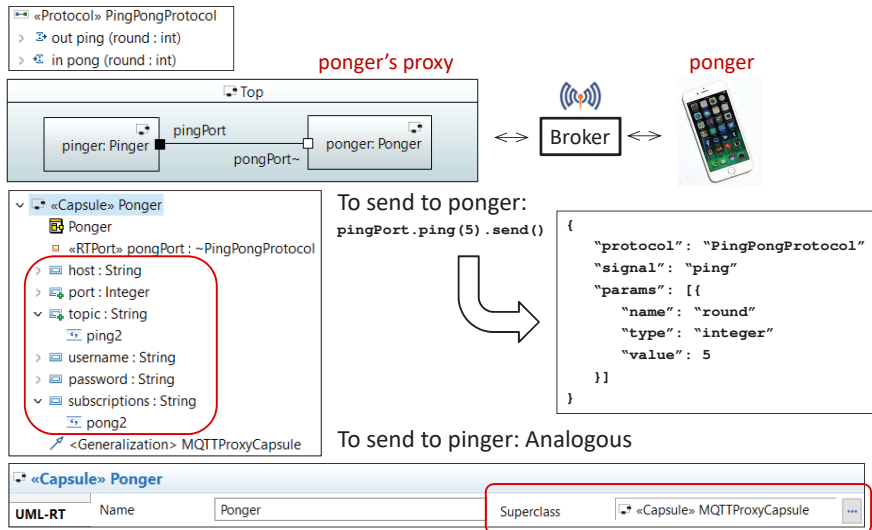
«Protocol» PingPongProtocol
out ping (round : int)
in pong (round : int)

ponger's proxy

ponger

Top

pinger: Pinger

pingPort

pongPort~

ponger: Ponger

Broker

«Capsule» Ponger
Ponger
«RTPort» pongPort : ~PingPongProtocol
host : String
port : Integer
topic : String
ping2
username : String
password : String
subscriptions : String
pong2
<Generalization> MQTTProxyCapsule

To send to ponger:

pingPort.ping(5).send()

{
"protocol": "PingPongProtocol"
"signal": "ping"
"params": [{
"name": "round"
"type": "integer"
"value": 5
}]
}

To send to pinger: Analogous

«Capsule» Ponger

UML-RT

Name

Ponger

Superclass

«Capsule» MQTTProxyCapsule

...